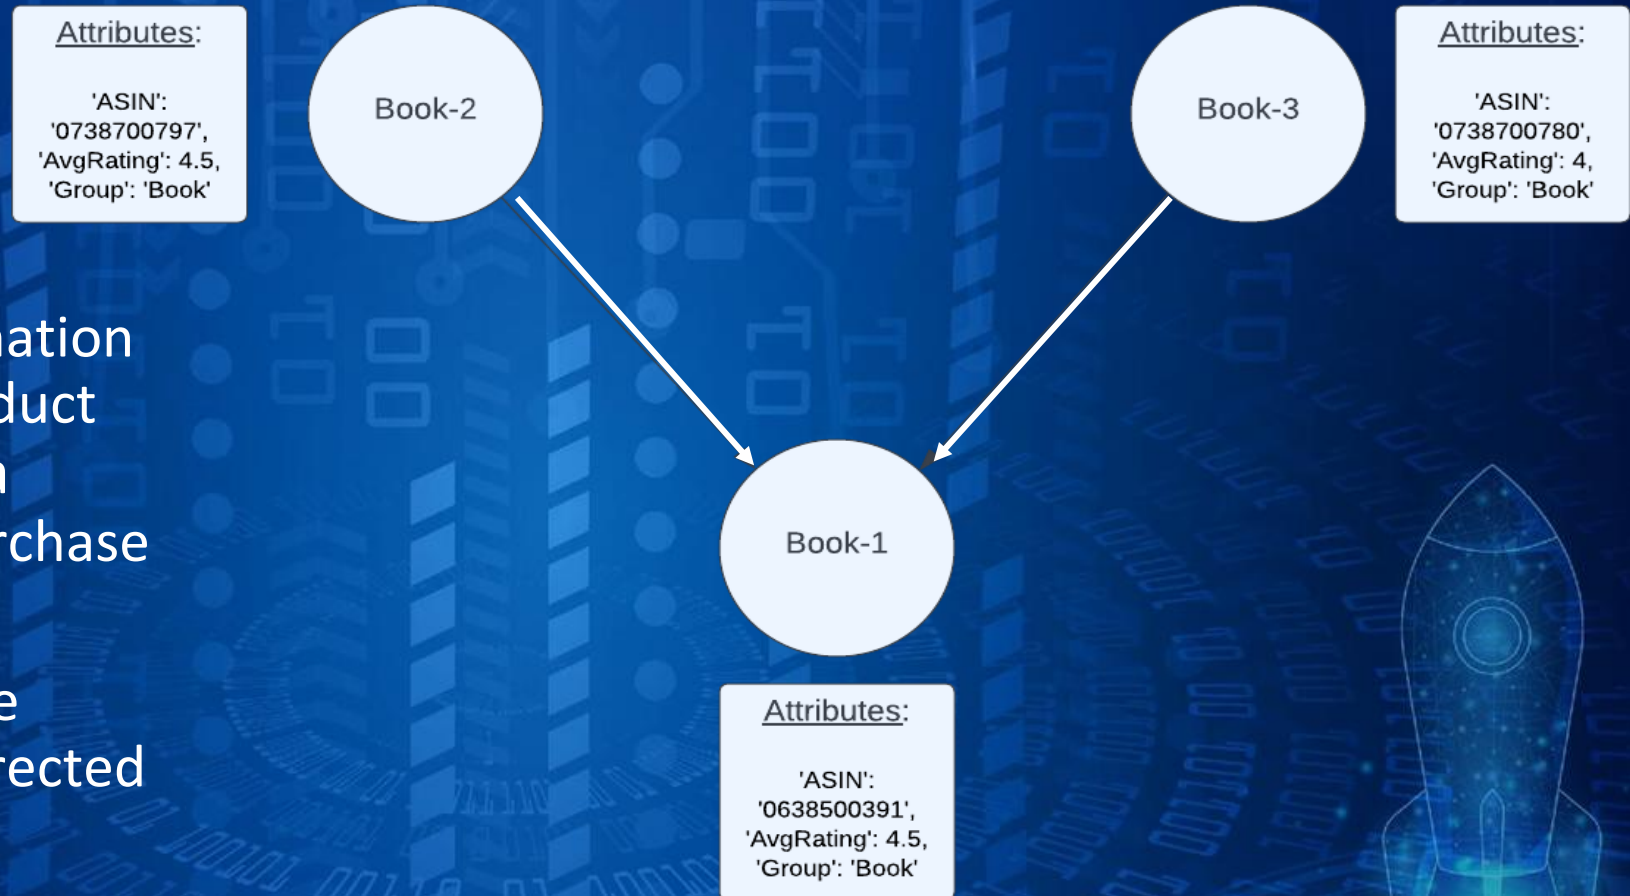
Attributes:

'ASIN': '0738700797', 'AvgRating': 4.5, 'Group': 'Book'

Book-2

Book-3

Attributes:

'ASIN': '0738700780', 'AvgRating': 4, 'Group': 'Book'

ation
duct
n
rchase

e
rected

Book-1

Attributes:

'ASIN': '0638500391', 'AvgRating': 4.5, 'Group': 'Book'